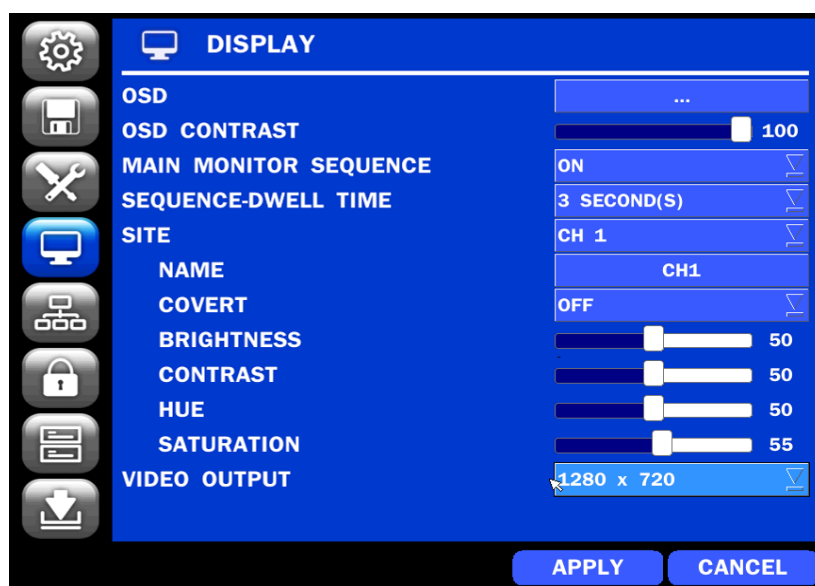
DISPLAY

OSD ...
OSD CONTRAST 100
MAIN MONITOR SEQUENCE ON
SEQUENCE-DWELL TIME 3 SECOND(S)
SITE CH 1
NAME CH1
COVERT OFF
BRIGHTNESS 50
CONTRAST 50
HUE 50
SATURATION 55
VIDEO OUTPUT 1280 x 720

APPLY CANCEL